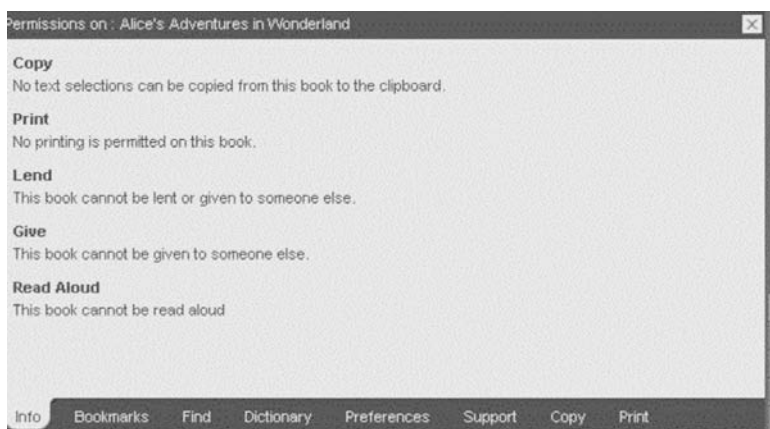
Permissions on : Alice's Adventures in Wonderland

Copy
No text selections can be copied from this book to the clipboard.

Print
No printing is permitted on this book.

Lend
This book cannot be lent or given to someone else.

Give
This book cannot be given to someone else.

Read Aloud
This book cannot be read aloud

Info Bookmarks Find Dictionary Preferences Support Copy Print